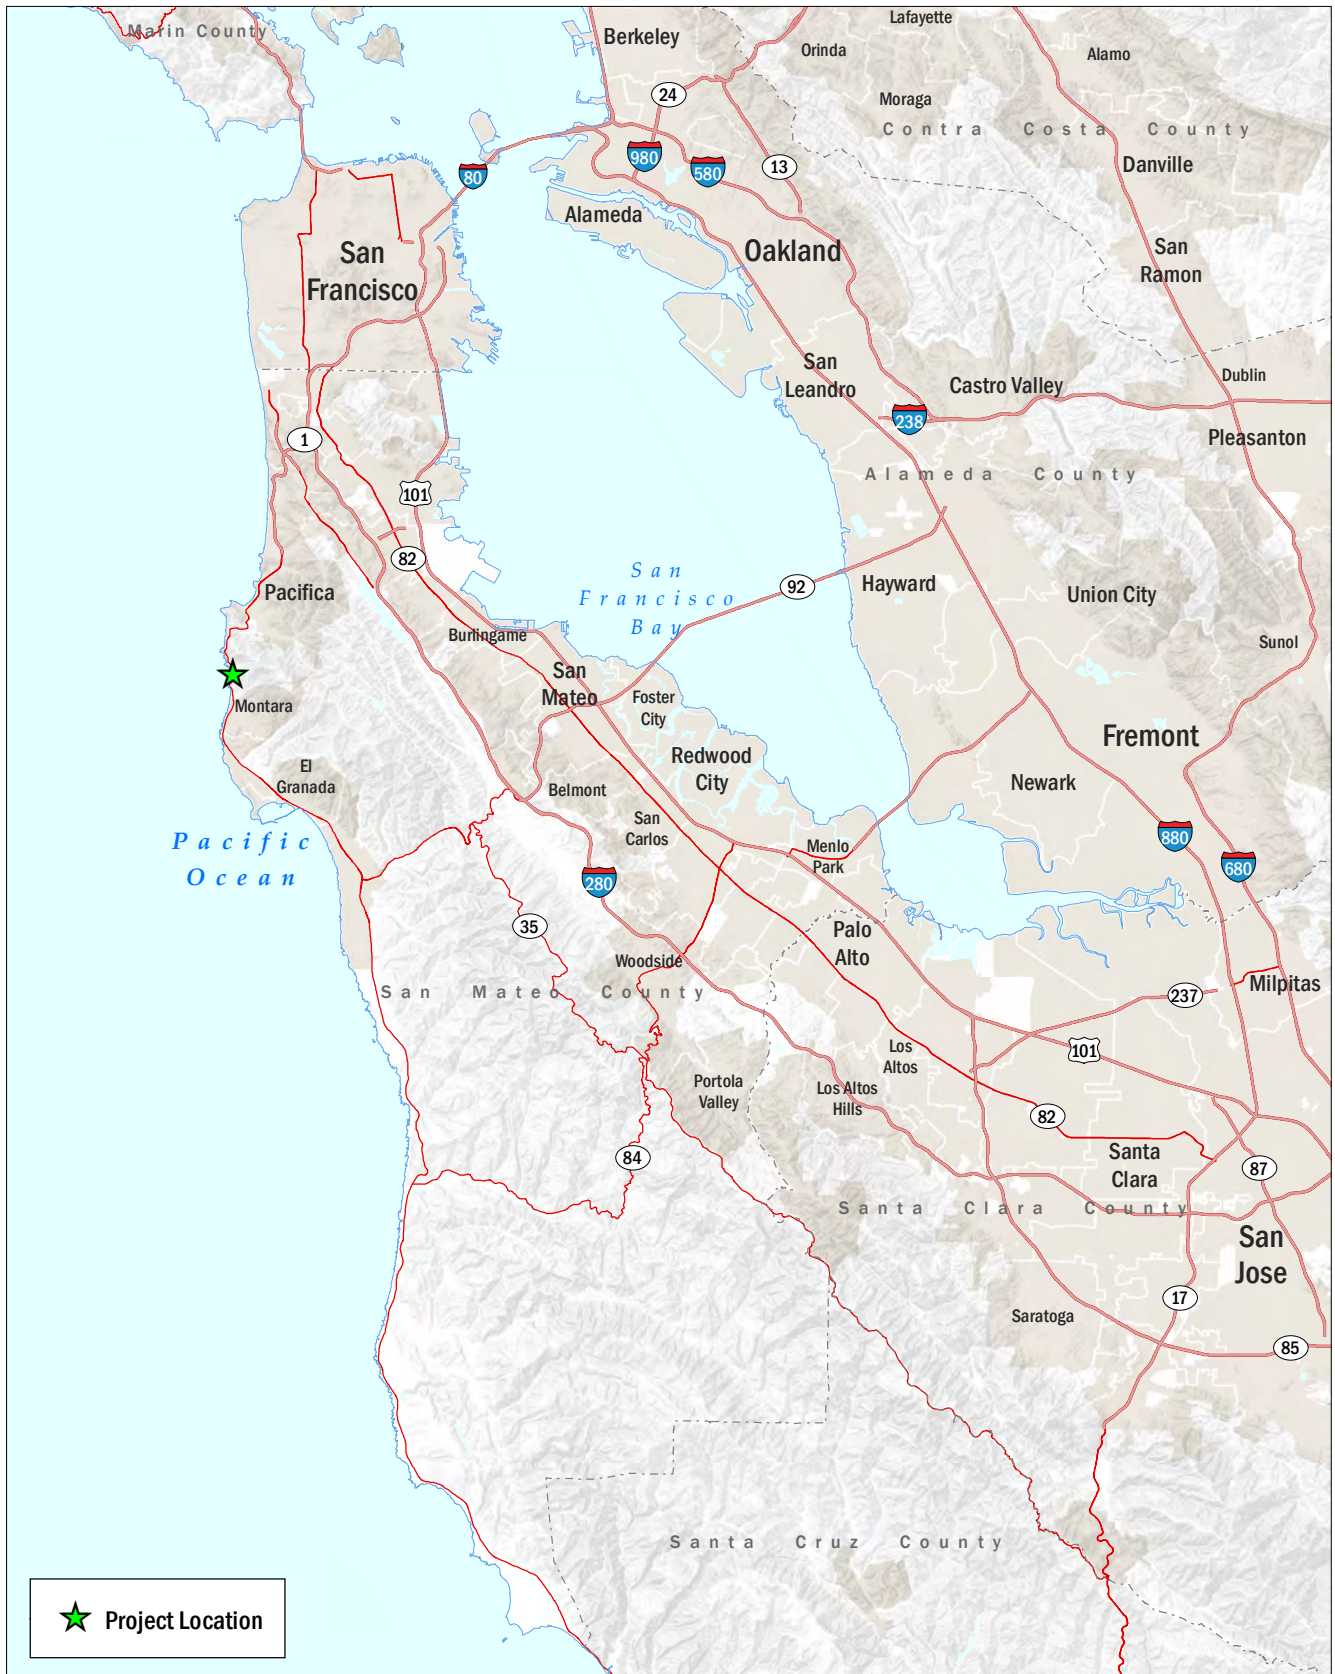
Marin County

Berkeley

Lafayette

Orinda

Alamo

24

Moraga

Contra Costa County

980

580

13

80

Danville

Alameda

Oakland

San Ramon

San Francisco

San Leandro

Castro Valley

Dublin

238

Pleasanton

1

Alameda County

101

82

San Francisco Bay

92

Hayward

Union City

Pacifica

Burlingame

Sunol

San Mateo

Foster City

Montara

Redwood City

Fremont

El Granada

Belmont

Newark

San Carlos

Pacific Ocean

Menlo Park

880

680

280

35

Palo Alto

Woodside

San Mateo County

237

Milpitas

101

Los Altos

Portola Valley

Los Altos Hills

82

Santa Clara

87

84

Santa Clara County

San Jose

17

Saratoga

85

Santa Cruz County

Project Location